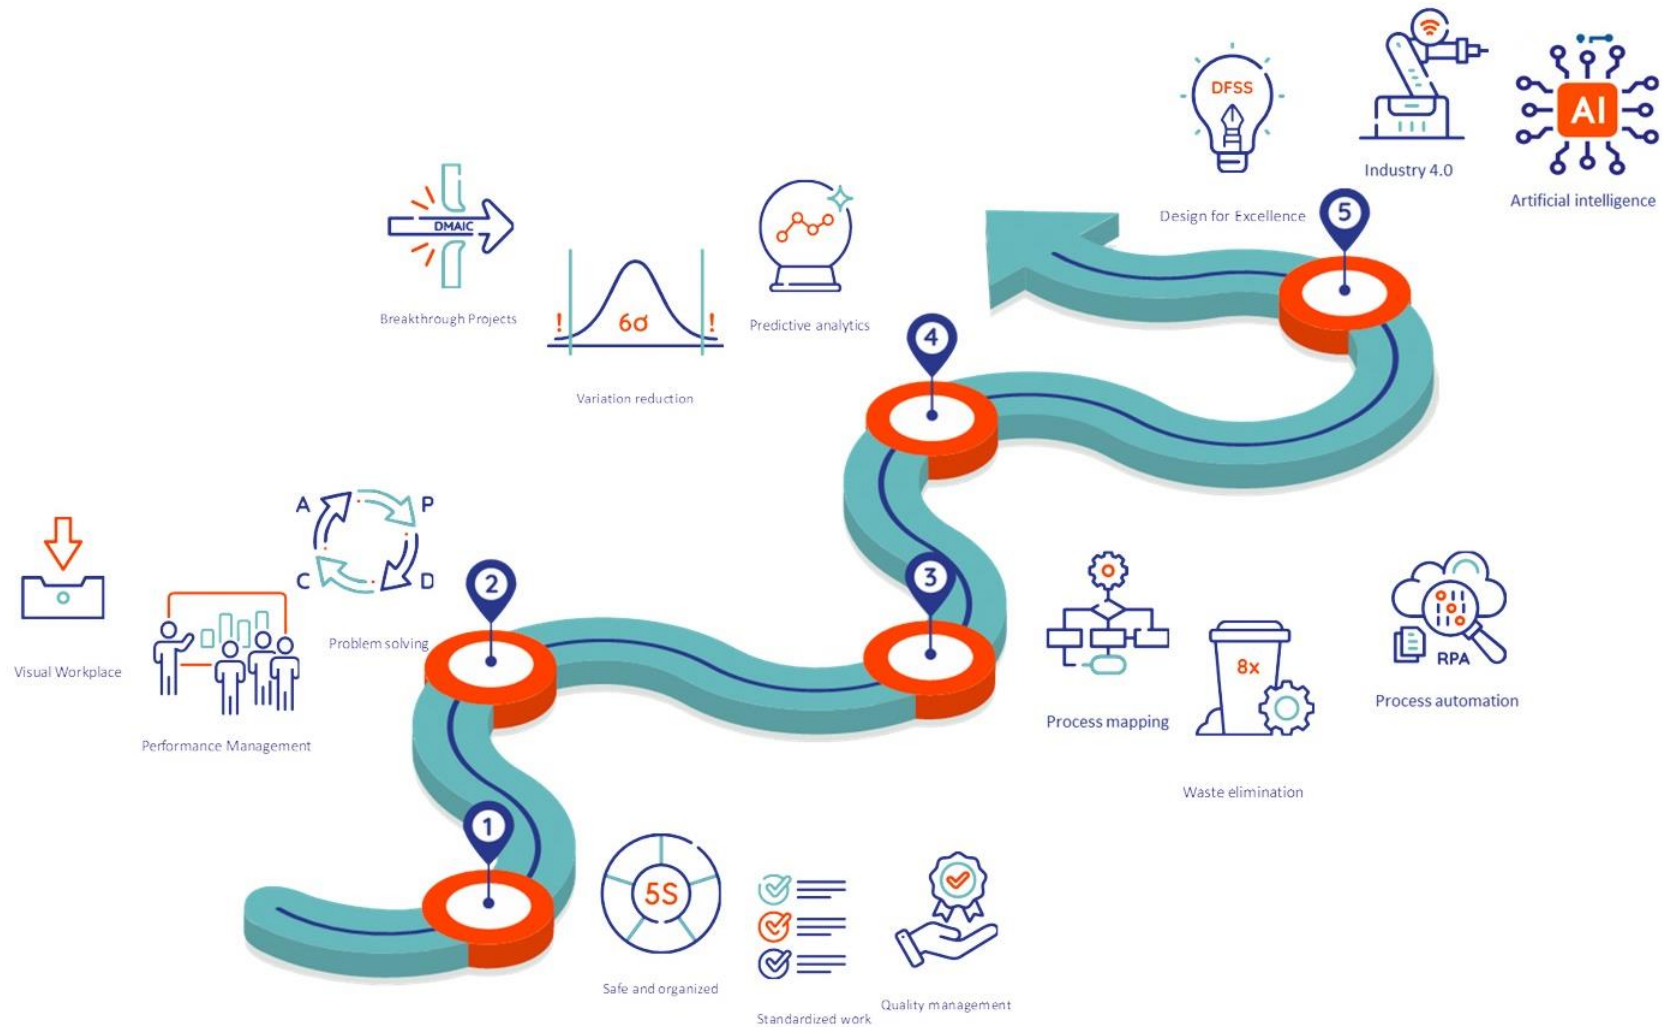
DFSS

Industry 4.0

AI

Artificial intelligence

Design for Excellence

5

DMAIC

Breakthrough Projects

6σ

Variation reduction

Predictive analytics

4

A

P

C

D

Problem solving

2

3

Visual Workplace

Performance Management

Process mapping

8x

Waste elimination

RPA

Process automation

1

5S

Safe and organized

Standardized work

Quality management